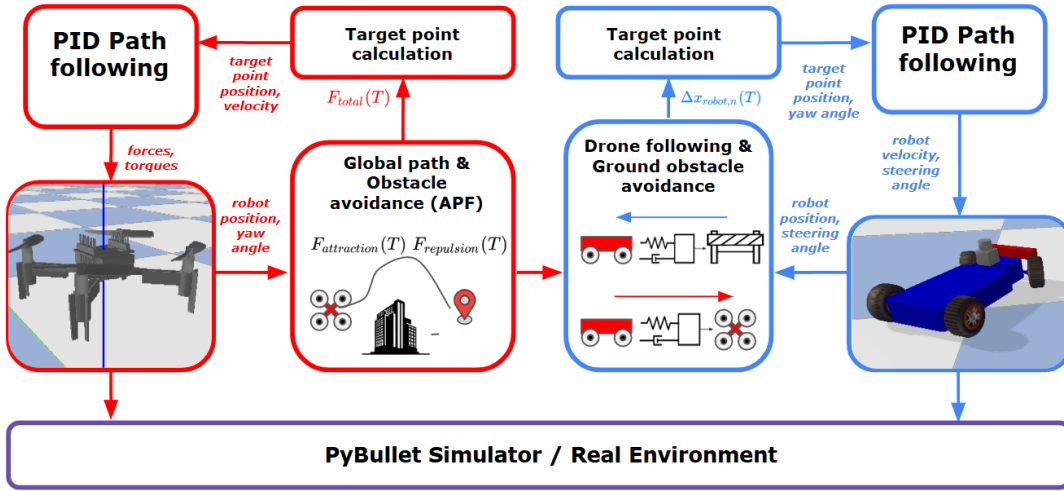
PID Path following

target point position, velocity

Target point calculation

$F_{total}(T)$

forces, torques

robot position, yaw angle

Global path & Obstacle avoidance (APF)

$F_{attraction}(T)$ $F_{repulsion}(T)$

Target point calculation

$\Delta x_{robot,n}(T)$

Drone following & Ground obstacle avoidance

PID Path following

target point position, yaw angle

robot velocity, steering angle

robot position, steering angle

PyBullet Simulator / Real Environment